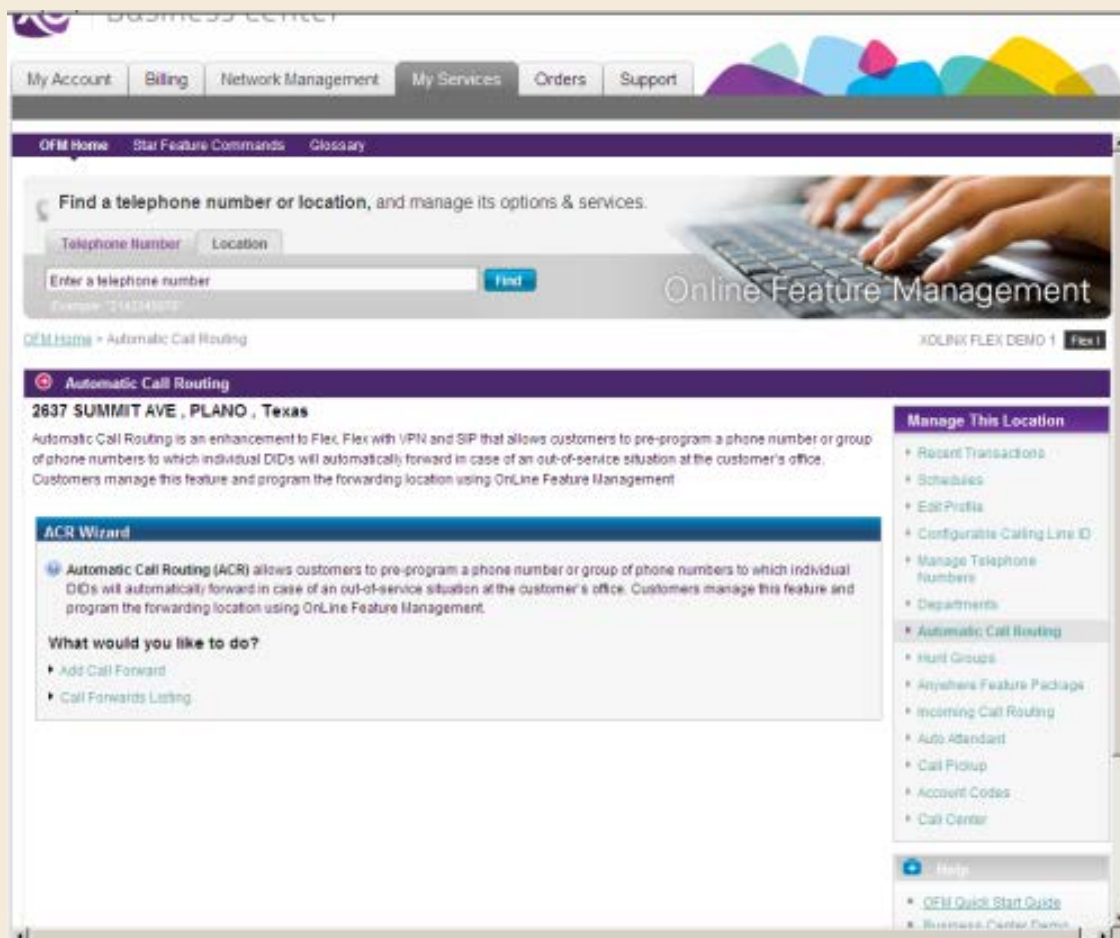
Business Center

My Account | Billing | Network Management | My Services | Orders | Support

OFM Home | Star Feature Commands | Glossary

Find a telephone number or location, and manage its options & services.

Telephone Number | Location

Enter a telephone number

Find

Example: "2143345673"

Online Feature Management

OFM Home > Automatic Call Routing

XOLINX FLEX DEMO 1 Flex I

Automatic Call Routing

2637 SUMMIT AVE , PLANO , Texas

Automatic Call Routing is an enhancement to Flex, Flex with VPN and SIP that allows customers to pre-program a phone number or group of phone numbers to which individual DIDs will automatically forward in case of an out-of-service situation at the customer's office. Customers manage this feature and program the forwarding location using OnLine Feature Management

ACR Wizard

Automatic Call Routing (ACR) allows customers to pre-program a phone number or group of phone numbers to which individual DIDs will automatically forward in case of an out-of-service situation at the customer's office. Customers manage this feature and program the forwarding location using OnLine Feature Management.

What would you like to do?

Add Call Forward

Call Forwards Listing

Manage This Location

Recent Transactions

Schedules

Edit Profile

Configurable Calling Line ID

Manage Telephone Numbers

Departments

Automatic Call Routing

Hunt Groups

Anywhere Feature Package

Incoming Call Routing

Auto Attendant

Call Pickup

Account Codes

Call Center

Help

OFM Quick Start Guide

Business Center Demo